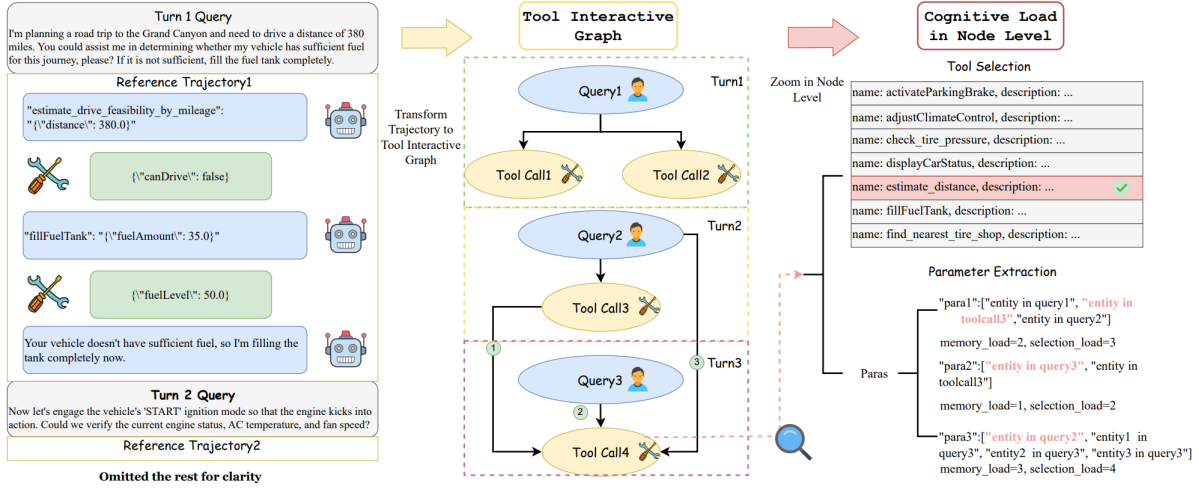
Turn 1 Query

I'm planning a road trip to the Grand Canyon and need to drive a distance of 380 miles. You could assist me in determining whether my vehicle has sufficient fuel for this journey, please? If it is not sufficient, fill the fuel tank completely.

Reference Trajectory1

"estimate_drive_feasibility_by_mileage": "{\"distance\": 380.0}"

{\"canDrive\": false}

"fillFuelTank": "{\"fuelAmount\": 35.0}"

{\"fuelLevel\": 50.0}

Your vehicle doesn't have sufficient fuel, so I'm filling the tank completely now.

Turn 2 Query

Now let's engage the vehicle's 'START' ignition mode so that the engine kicks into action. Could we verify the current engine status, AC temperature, and fan speed?

Reference Trajectory2

Omitted the rest for clarity

Transform Trajectory to Tool Interactive Graph

Tool Interactive Graph

Turn1

Query1

Tool Call1

Tool Call2

Turn2

Query2

Tool Call3

1

3

Turn3

Query3

2

Tool Call4

Cognitive Load in Node Level

Zoom in Node Level

Tool Selection

name: activateParkingBrake, description: ...
name: adjustClimateControl, description: ...
name: check_tire_pressure, description: ...
name: displayCarStatus, description: ...
name: estimate_distance, description: ...
name: fillFuelTank, description: ...
name: find_nearest_tire_shop, description: ...

Parameter Extraction

Paras

"para1":["entity in query1", "entity in toolcall3","entity in query2"]
memory_load=2, selection_load=3

"para2":["entity in query3", "entity in toolcall3"]
memory_load=1, selection_load=2

"para3":["entity in query2", "entity1 in query3", "entity2 in query3", "entity3 in query3"]
memory_load=3, selection_load=4